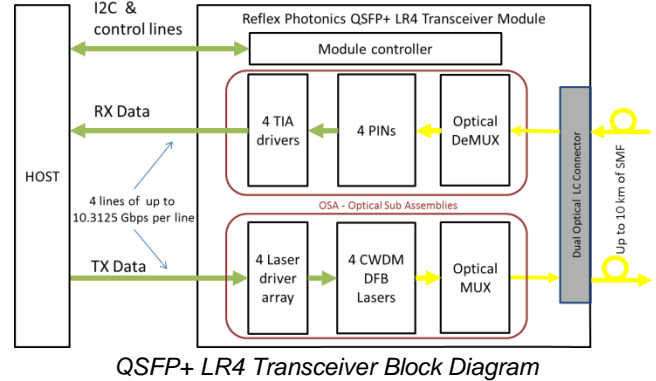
I2C &
control lines

Reflex Photonics QSFP+ LR4 Transceiver Module

Module controller

RX Data

4 TIA drivers

4 PINs

Optical DeMUX

HOST

4 lines of up to 10.3125 Gbps per line

OSA - Optical Sub Assemblies

Dual Optical LC Connector

Up to 10 km of SMF

TX Data

4 Laser driver array

4 CWDM DFB Lasers

Optical MUX

QSFP+ LR4 Transceiver Block Diagram